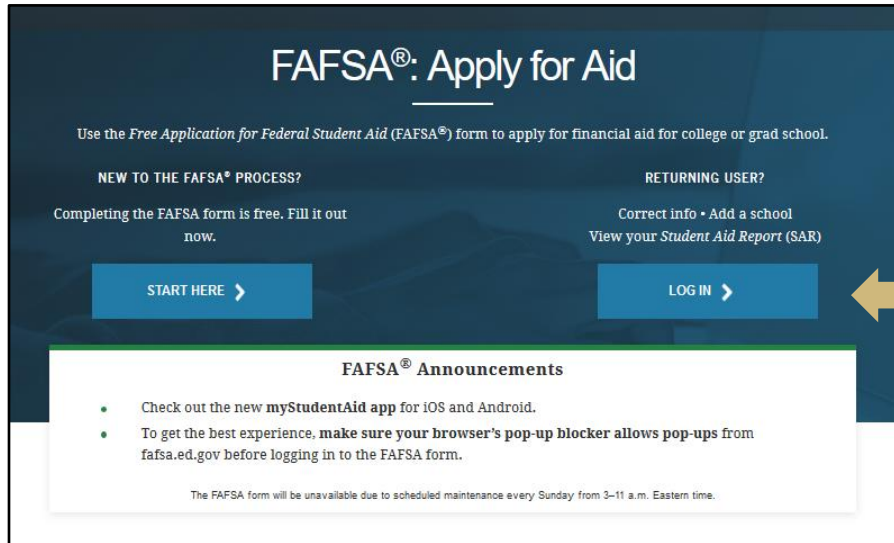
FAFSA®: Apply for Aid

Use the *Free Application for Federal Student Aid* (FAFSA®) form to apply for financial aid for college or grad school.

NEW TO THE FAFSA® PROCESS?

Completing the FAFSA form is free. Fill it out now.

START HERE ›

RETURNING USER?

Correct info • Add a school
View your *Student Aid Report* (SAR)

LOG IN ›

FAFSA® Announcements

- Check out the new **myStudentAid app** for iOS and Android.
- To get the best experience, **make sure your browser's pop-up blocker allows pop-ups** from fafsa.ed.gov before logging in to the FAFSA form.

The FAFSA form will be unavailable due to scheduled maintenance every Sunday from 3–11 a.m. Eastern time.